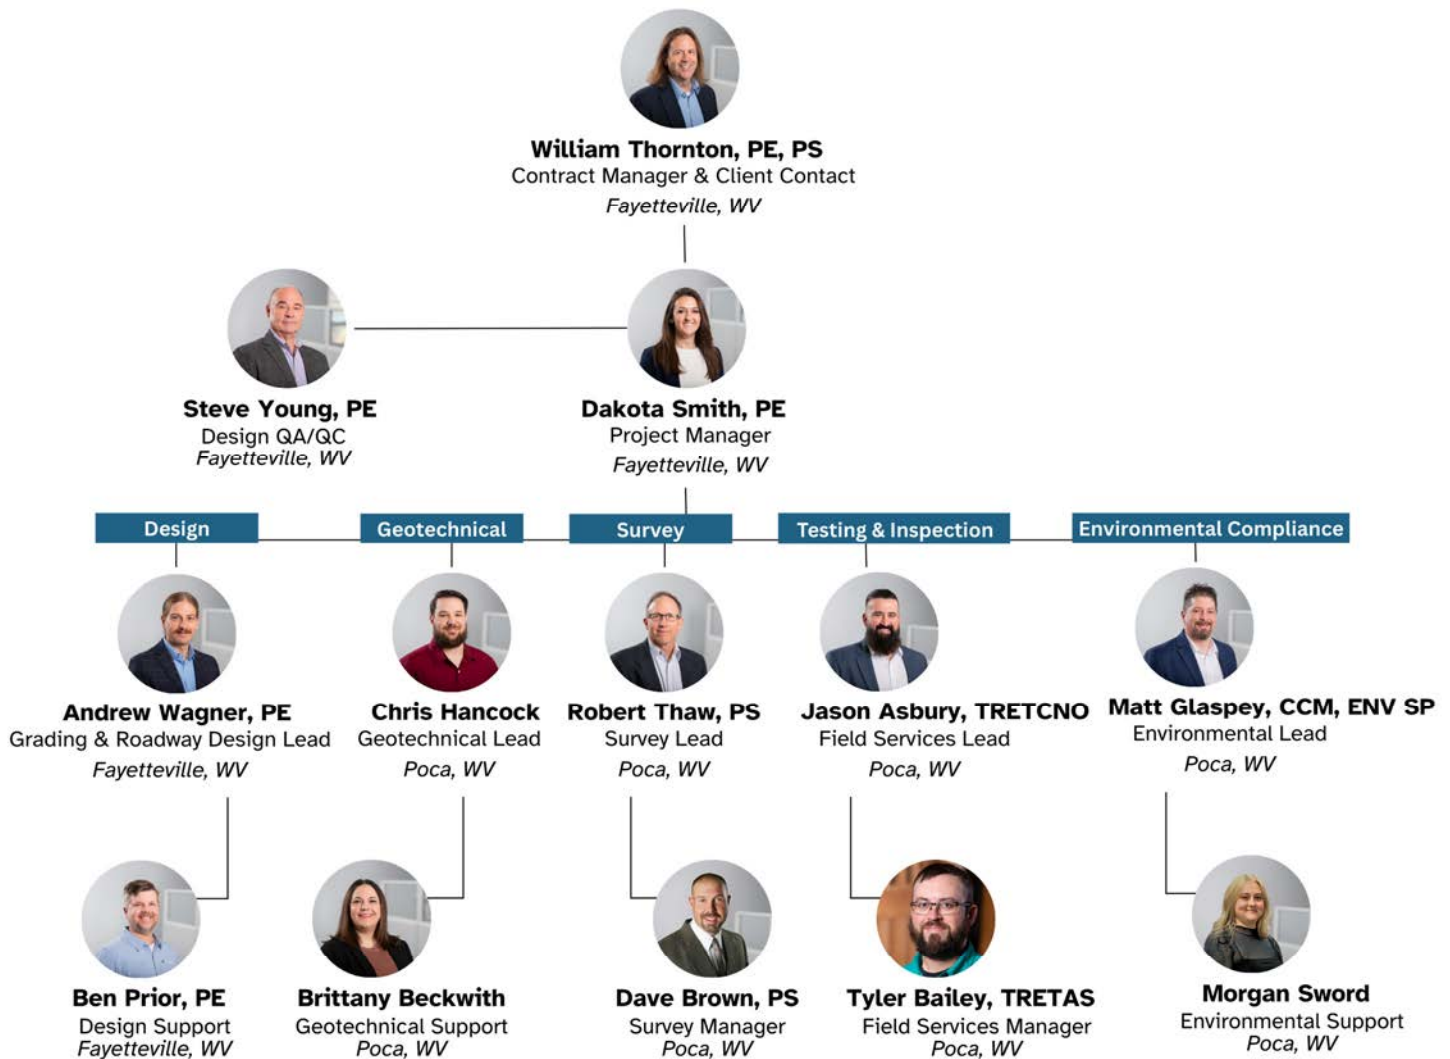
William Thornton, PE, PS
Contract Manager & Client Contact
Fayetteville, WV

Steve Young, PE
Design QA/QC
Fayetteville, WV

Dakota Smith, PE
Project Manager
Fayetteville, WV

Design

Geotechnical

Survey

Testing & Inspection

Environmental Compliance

Andrew Wagner, PE
Grading & Roadway Design Lead
Fayetteville, WV

Chris Hancock
Geotechnical Lead
Poca, WV

Robert Thaw, PS
Survey Lead
Poca, WV

Jason Asbury, TRETCNO
Field Services Lead
Poca, WV

Matt Glaspey, CCM, ENV SP
Environmental Lead
Poca, WV

Ben Prior, PE
Design Support
Fayetteville, WV

Brittany Beckwith
Geotechnical Support
Poca, WV

Dave Brown, PS
Survey Manager
Poca, WV

Tyler Bailey, TRETAS
Field Services Manager
Poca, WV

Morgan Sword
Environmental Support
Poca, WV